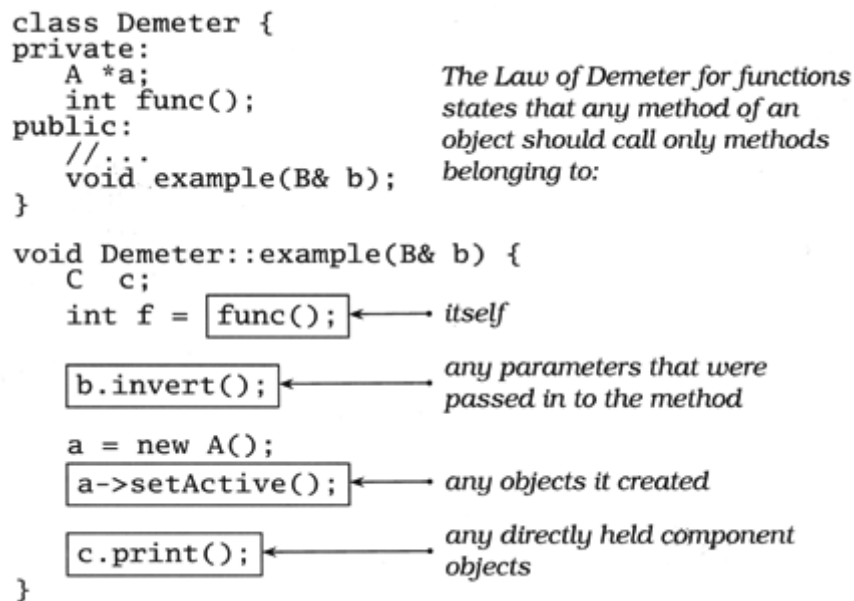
class Demeter {
private:
    A *a;
    int func();
public:
    //...
    void example(B& b);
}

The Law of Demeter for functions states that any method of an object should call only methods belonging to:

void Demeter::example(B& b) {
    C  c;
    int f = func();

itself

    b.invert();

any parameters that were passed in to the method

    a = new A();
    a->setActive();

any objects it created

    c.print();

any directly held component objects

}